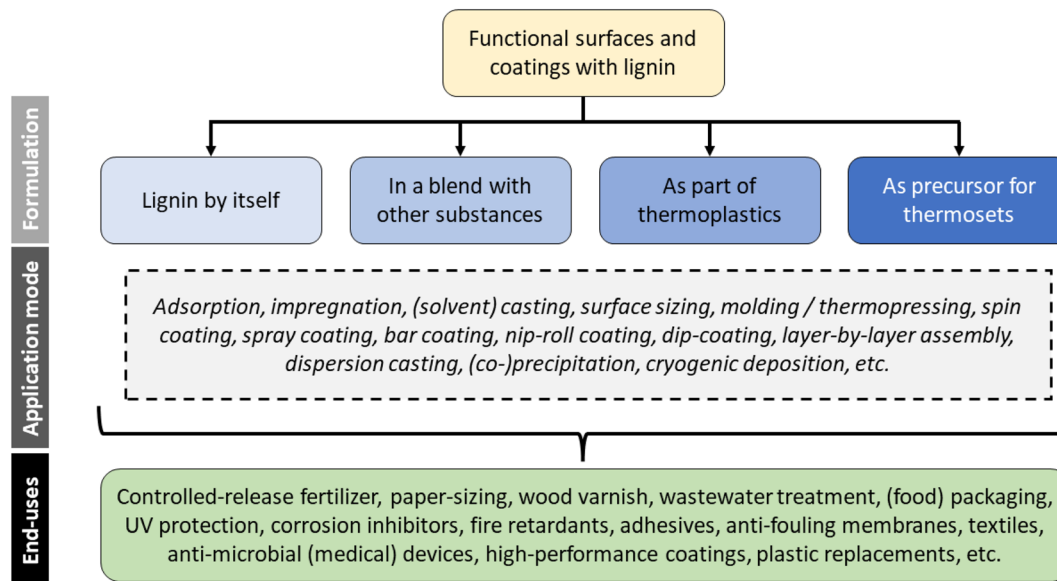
Functional surfaces and coatings with lignin

Formulation

Lignin by itself

In a blend with other substances

As part of thermoplastics

As precursor for thermosets

Application mode

*Adsorption, impregnation, (solvent) casting, surface sizing, molding / thermopressing, spin coating, spray coating, bar coating, nip-roll coating, dip-coating, layer-by-layer assembly, dispersion casting, (co-)precipitation, cryogenic deposition, etc.*

End-uses

Controlled-release fertilizer, paper-sizing, wood varnish, wastewater treatment, (food) packaging, UV protection, corrosion inhibitors, fire retardants, adhesives, anti-fouling membranes, textiles, anti-microbial (medical) devices, high-performance coatings, plastic replacements, etc.